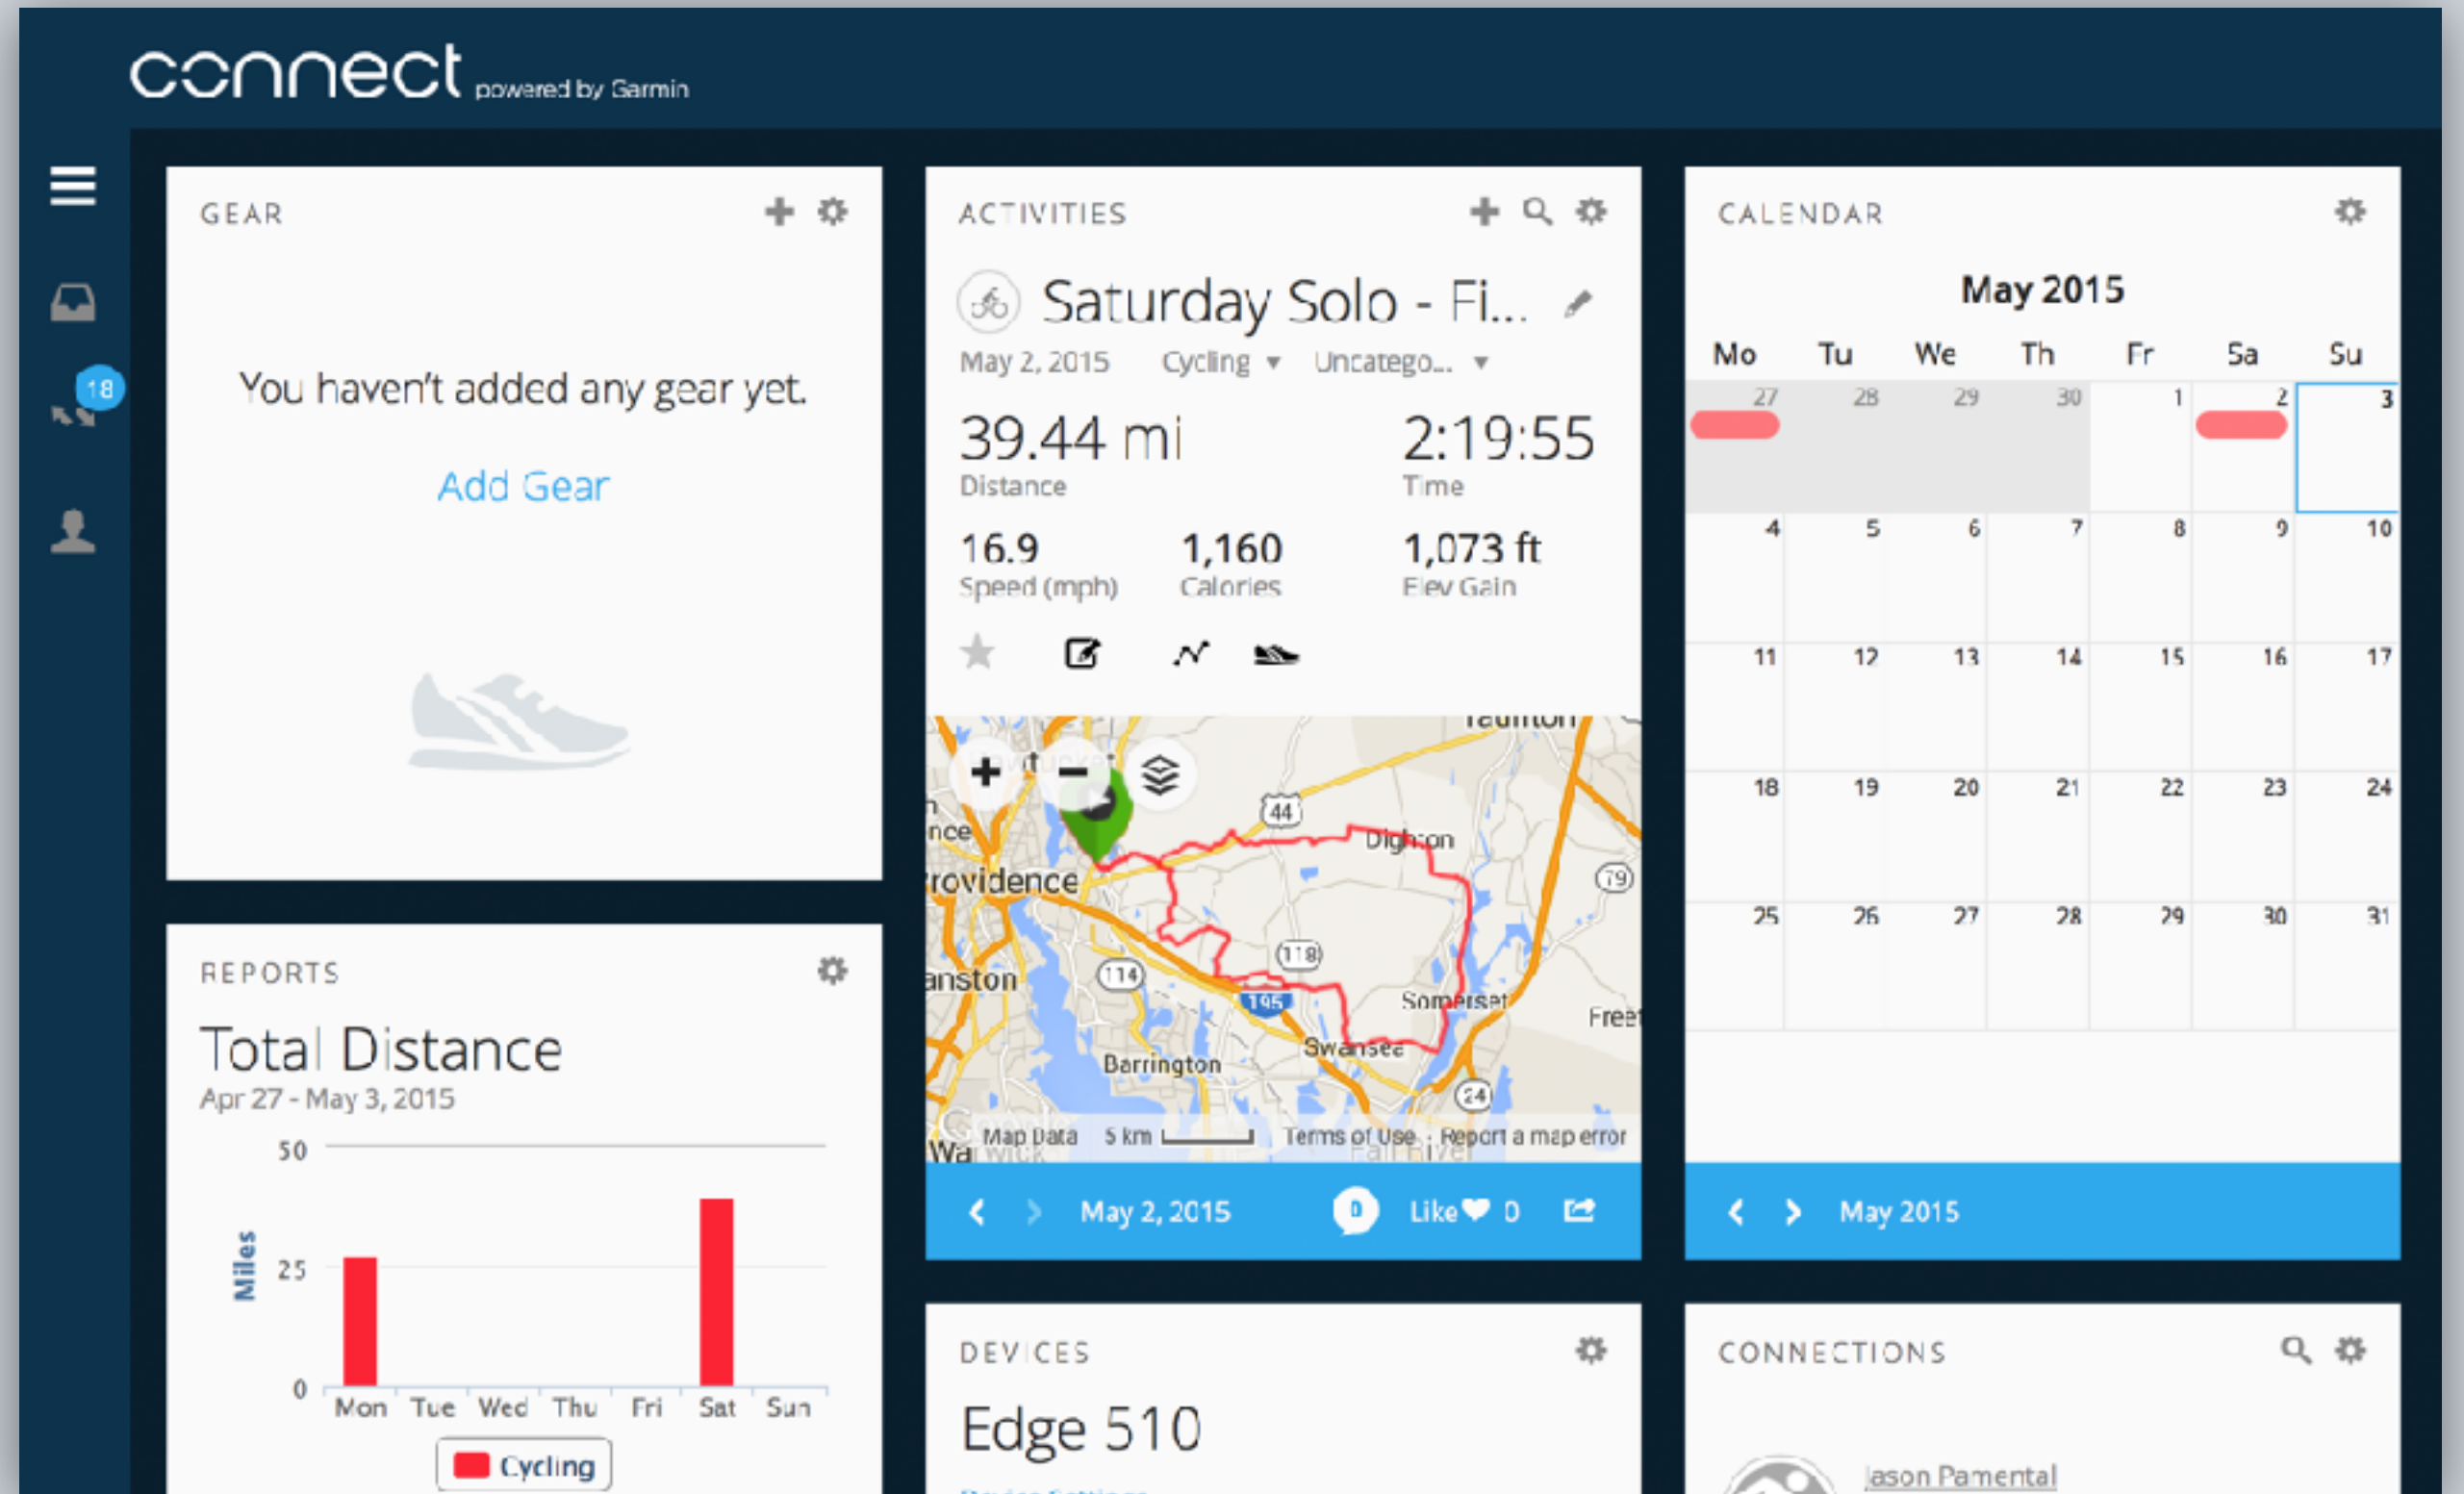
connect powered by Garmin

18

GEAR

You haven't added any gear yet.

Add Gear

REPORTS

Total Distance

Apr 27 - May 3, 2015

50

25

0

Miles

Mon Tue Wed Thu Fri Sat Sun

Cycling

ACTIVITIES

Saturday Solo - Fi...

May 2, 2015 Cycling ▾ Uncatego... ▾

39.44 mi
Distance

2:19:55
Time

16.9
Speed (mph)

1,160
Calories

1,073 ft
Elev Gain

Taunton
44
Dighton
79
Providence
118
Cranston
114
195
Somerset
Free
Swansea
Barrington
24
Map Data 5 km Terms of Use Report a map error

May 2, 2015 0 Like 0

DEVICES

Edge 510

CALENDAR

May 2015

| Mo | Tu | We | Th | Fr | Sa | Su |
|---|---|---|---|---|---|---|
| 27 | 28 | 29 | 30 | 1 | 2 | 3 |
| 4 | 5 | 6 | 7 | 8 | 9 | 10 |
| 11 | 12 | 13 | 14 | 15 | 16 | 17 |
| 18 | 19 | 20 | 21 | 22 | 23 | 24 |
| 25 | 26 | 27 | 28 | 29 | 30 | 31 |

May 2015

CONNECTIONS

Jason Pamental